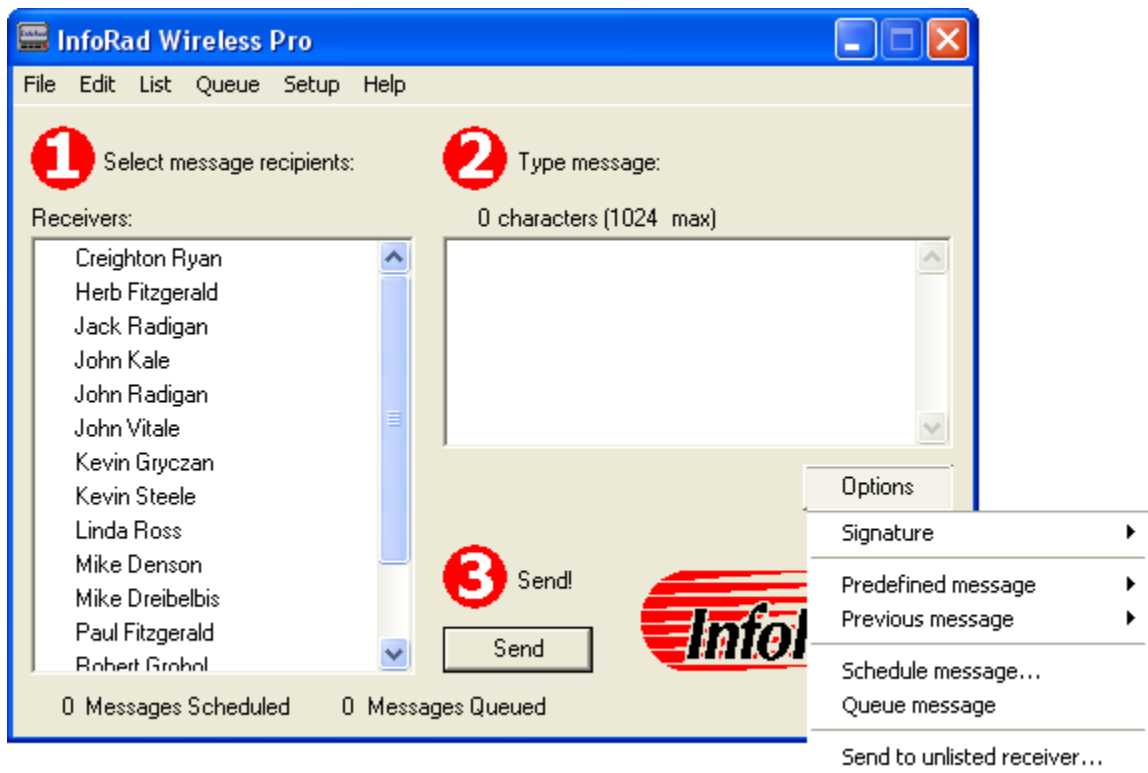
InfoRad Wireless Pro

File Edit List Queue Setup Help

1 Select message recipients:

2 Type message:

Receivers:

0 characters (1024 max)

Creighton Ryan
Herb Fitzgerald
Jack Radigan
John Kale
John Radigan
John Vitale
Kevin Gryczan
Kevin Steele
Linda Ross
Mike Denson
Mike Dreibelbis
Paul Fitzgerald
Robert Grohol

Options

Signature
Predefined message
Previous message
Schedule message...
Queue message
Send to unlisted receiver...

3 Send!

Send

InfoR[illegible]

0 Messages Scheduled 0 Messages Queued